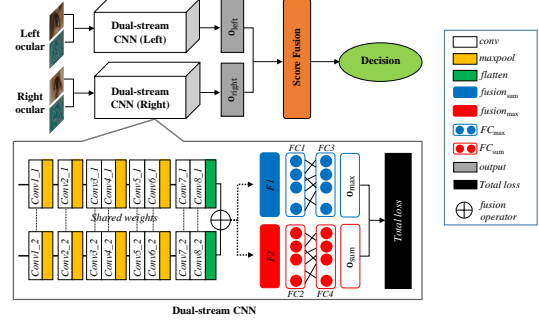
Left ocular

Right ocular

Dual-stream CNN (Left)

Dual-stream CNN (Right)

$\mathbf{o}_{\text{left}}$

$\mathbf{o}_{\text{right}}$

Score Fusion

Decision

conv

maxpool

flatten

$fusion_{\text{sum}}$

$fusion_{\text{max}}$

$FC_{\text{max}}$

$FC_{\text{sum}}$

output

Total loss

fusion operator

Conv1_1 Conv2_1 Conv3_1 Conv4_1 Conv5_1 Conv6_1 Conv7_1 Conv8_1

Shared weights

Conv1_2 Conv2_2 Conv3_2 Conv4_2 Conv5_2 Conv6_2 Conv7_2 Conv8_2

F1

F2

FC1 FC3

FC2 FC4

$\mathbf{o}_{\text{max}}$

$\mathbf{o}_{\text{sum}}$

Total loss

Dual-stream CNN